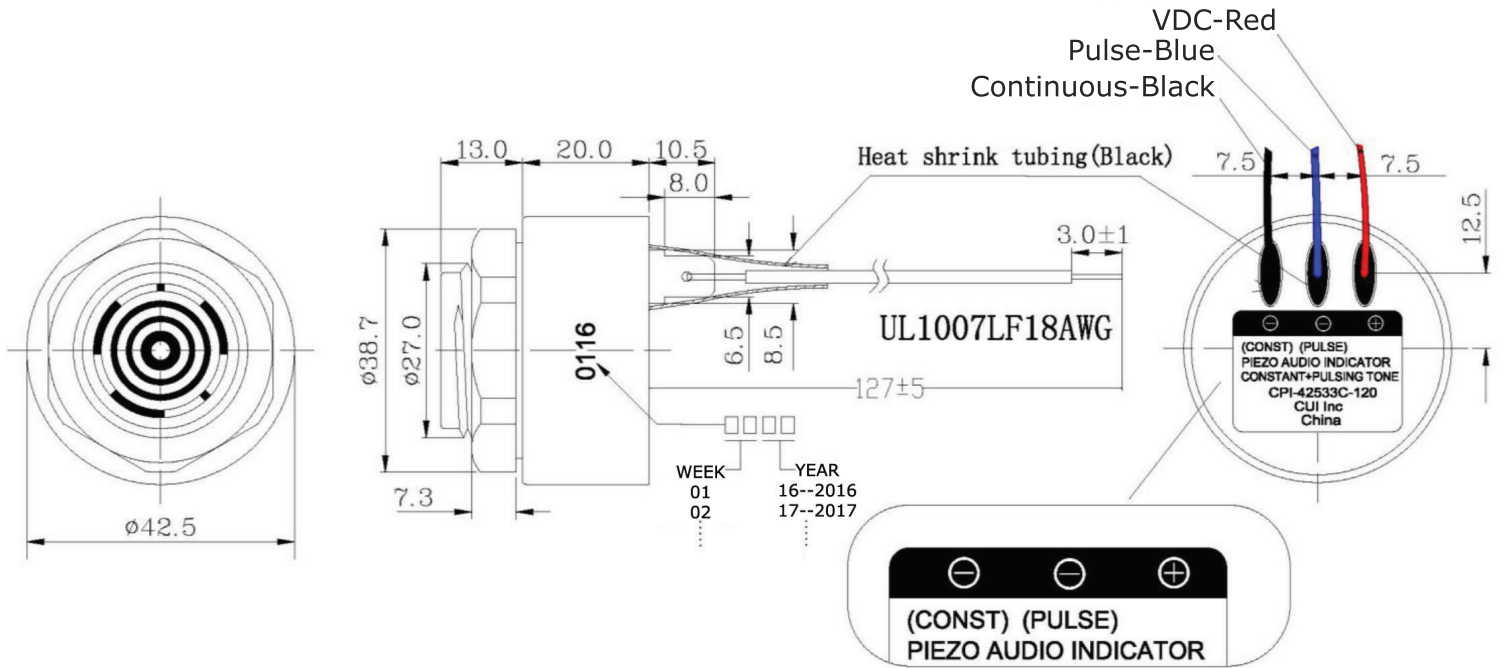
VDC-Red
Pulse-Blue
Continuous-Black

13.0 20.0 10.5
8.0
Heat shrink tubing(Black)
7.5 7.5
12.5
3.0±1
ø38.7
ø27.0
0116
6.5
8.5
UL1007LF18AWG
127±5
7.3
ø42.5

WEEK
01
02
YEAR
16--2016
17--2017

⊖ ⊖ ⊕
(CONST) (PULSE)
PIEZO AUDIO INDICATOR
CONSTANT+PULSING TONE
CPI-42533C-120
CUI Inc
China

⊖ ⊖ ⊕
(CONST) (PULSE)
PIEZO AUDIO INDICATOR